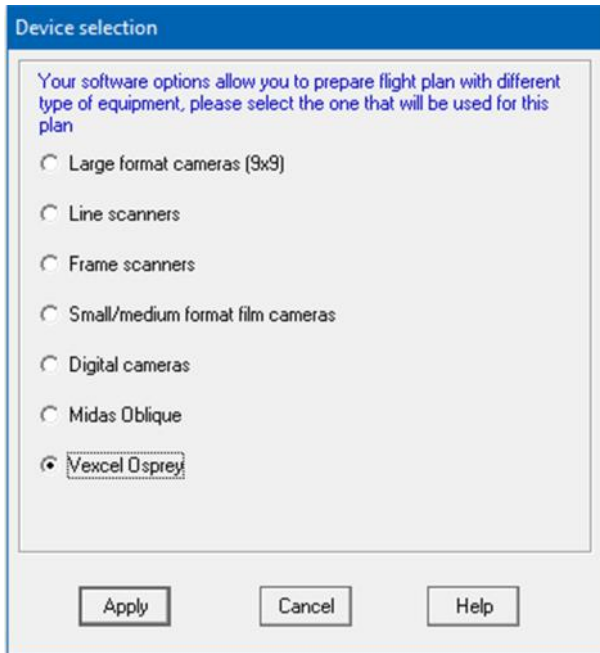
Device selection

Your software options allow you to prepare flight plan with different type of equipment, please select the one that will be used for this plan

Large format cameras (9x9)

Line scanners

Frame scanners

Small/medium format film cameras

Digital cameras

Midas Oblique

Vexcel Osprey

Apply

Cancel

Help